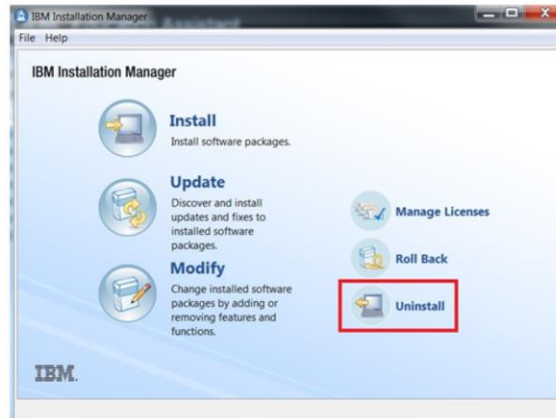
IBM Installation Manager

File Help

IBM Installation Manager

Install
Install software packages.

Update
Discover and install updates and fixes to installed software packages.

Modify
Change installed software packages by adding or removing features and functions.

Manage Licenses

Roll Back

Uninstall

IBM.